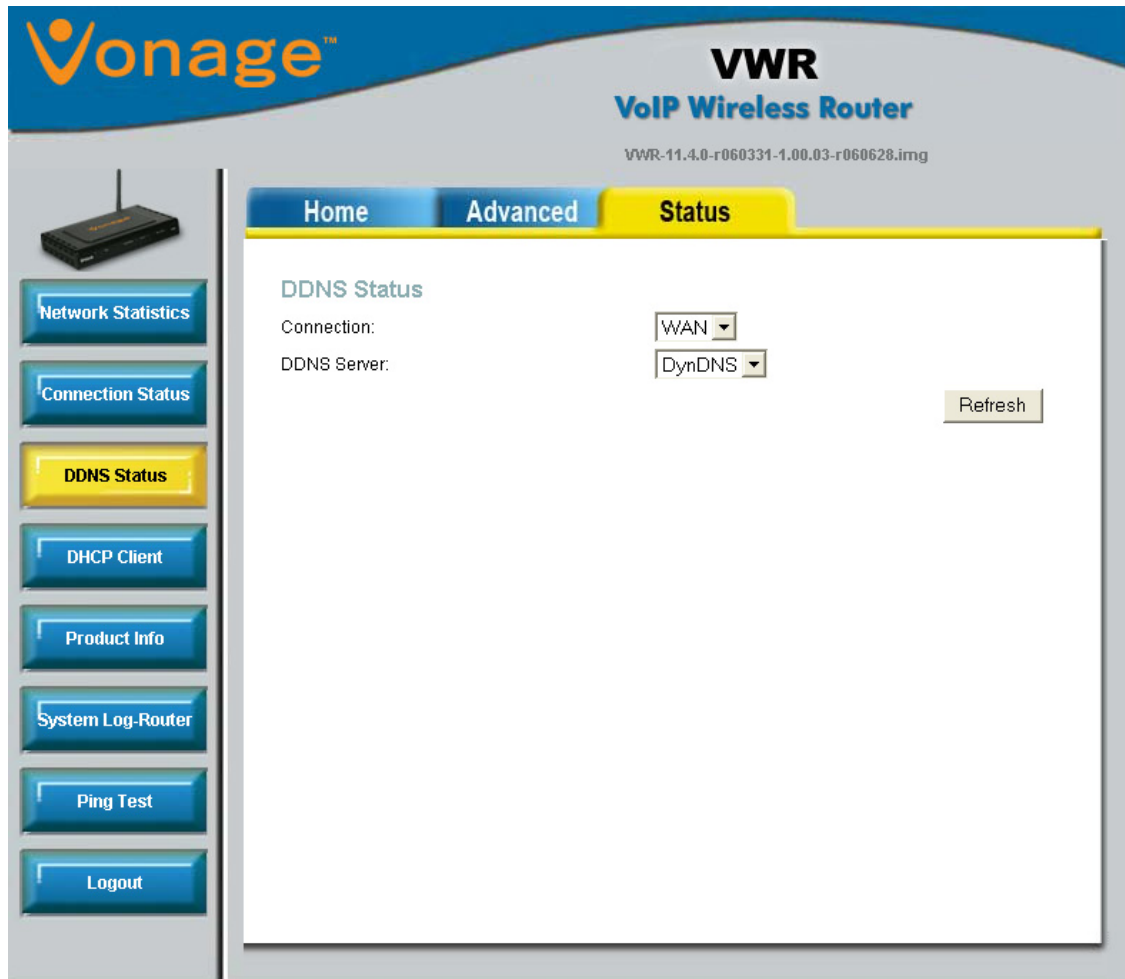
Vonage™

VWR
VoIP Wireless Router

VWR-11.4.0-r060331-1.00.03-r060628.img

Home
Advanced
Status

Network Statistics
Connection Status
DDNS Status
DHCP Client
Product Info
System Log-Router
Ping Test
Logout

DDNS Status

Connection: WAN

DDNS Server: DynDNS

Refresh